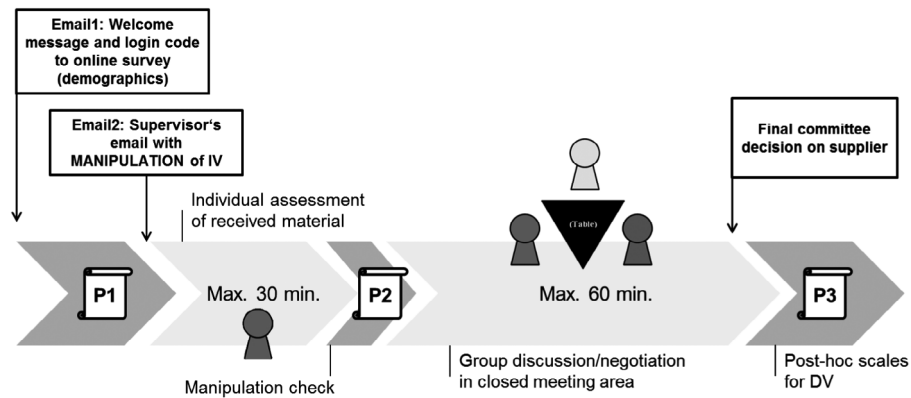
Email1: Welcome message and login code to online survey (demographics)

Email2: Supervisor's email with MANIPULATION of IV

Individual assessment of received material

Final committee decision on supplier

(Table)

P1

Max. 30 min.

P2

Max. 60 min.

P3

Manipulation check

Group discussion/negotiation in closed meeting area

Post-hoc scales for DV